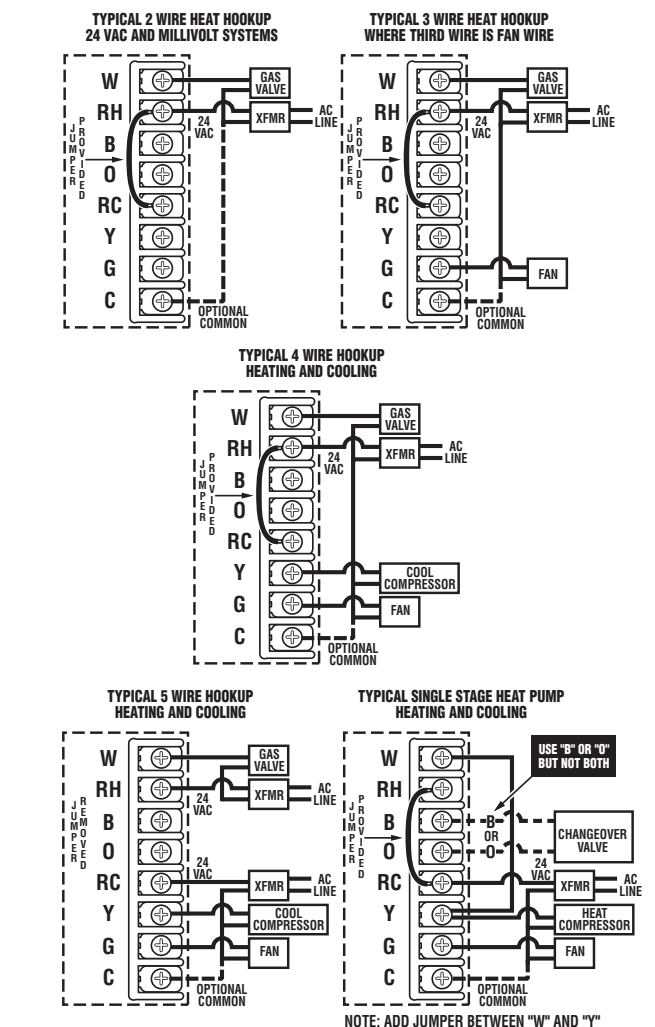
TYPICAL 2 WIRE HEAT HOOKUP
24 VAC AND MILLIVOLT SYSTEMS

W
RH
B
O
RC
Y
G
C

JUMPER PROVIDED

GAS VALVE
XFMR
24 VAC
AC LINE
OPTIONAL COMMON

TYPICAL 3 WIRE HEAT HOOKUP
WHERE THIRD WIRE IS FAN WIRE

W
RH
B
O
RC
Y
G
C

JUMPER PROVIDED

GAS VALVE
XFMR
24 VAC
AC LINE
FAN
OPTIONAL COMMON

TYPICAL 4 WIRE HOOKUP
HEATING AND COOLING

W
RH
B
O
RC
Y
G
C

JUMPER PROVIDED

GAS VALVE
XFMR
24 VAC
AC LINE
COOL COMPRESSOR
FAN
OPTIONAL COMMON

TYPICAL 5 WIRE HOOKUP
HEATING AND COOLING

W
RH
B
O
RC
Y
G
C

JUMPER REMOVED

GAS VALVE
24 VAC
XFMR
AC LINE
24 VAC
XFMR
AC LINE
COOL COMPRESSOR
FAN
OPTIONAL COMMON

TYPICAL SINGLE STAGE HEAT PUMP
HEATING AND COOLING

W
RH
B
O
RC
Y
G
C

JUMPER PROVIDED

USE "B" OR "O" BUT NOT BOTH
B
OR
O
CHANGEOVER VALVE
24 VAC
XFMR
AC LINE
HEAT COMPRESSOR
FAN
OPTIONAL COMMON

NOTE: ADD JUMPER BETWEEN "W" AND "Y"